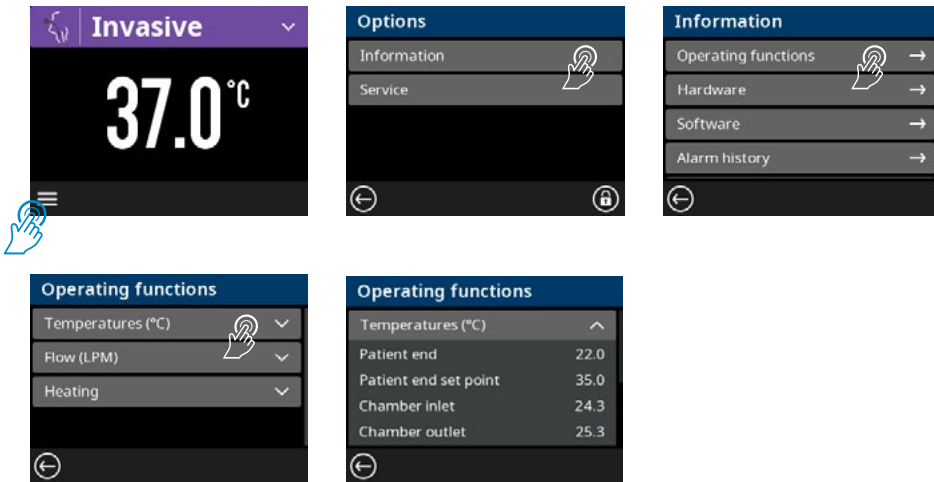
Invasive

37.0°C

Options

Information

Service

Information

Operating functions →

Hardware →

Software →

Alarm history →

Operating functions

Temperatures (°C)

Flow (LPM)

Heating

Operating functions

Temperatures (°C)

| | |
|---|---|
| Patient end | 22.0 |
| Patient end set point | 35.0 |
| Chamber inlet | 24.3 |
| Chamber outlet | 25.3 |